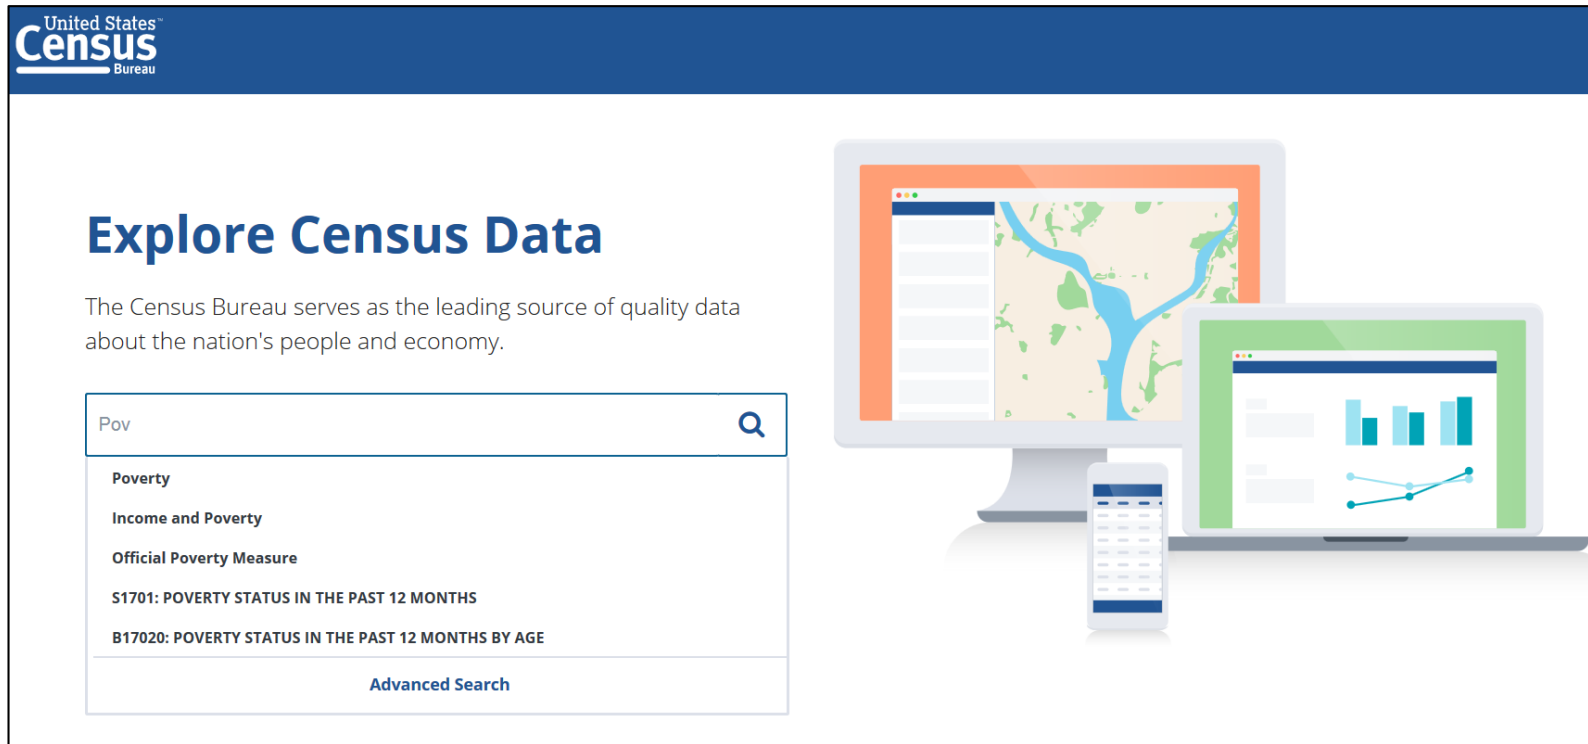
United States™
Census
Bureau

Explore Census Data

The Census Bureau serves as the leading source of quality data about the nation's people and economy.

Pov

Poverty

Income and Poverty

Official Poverty Measure

S1701: POVERTY STATUS IN THE PAST 12 MONTHS

B17020: POVERTY STATUS IN THE PAST 12 MONTHS BY AGE

Advanced Search